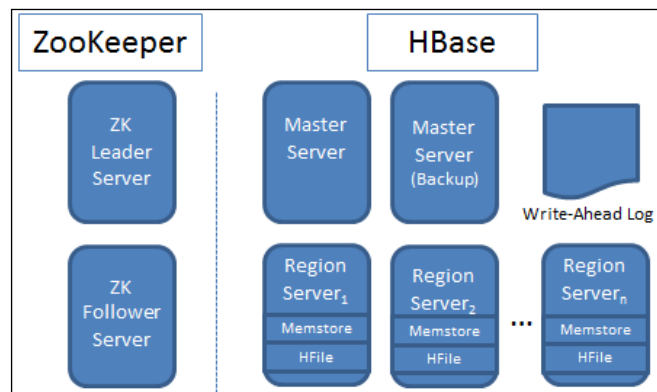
ZooKeeper

HBase

ZK Leader Server

Master Server

Master Server (Backup)

Write-Ahead Log

ZK Follower Server

Region Server$_1$

Memstore

HFile

Region Server$_2$

Memstore

HFile

...

Region Server$_n$

Memstore

HFile